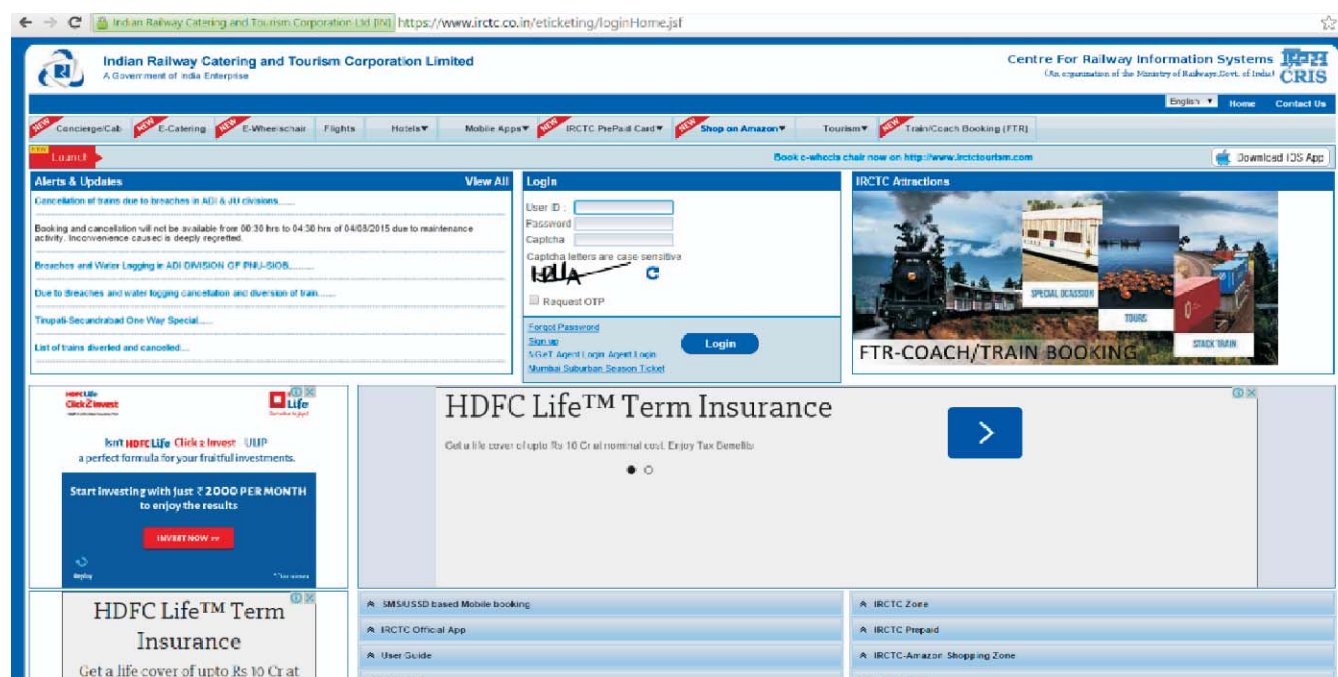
Indian Railway Catering and Tourism Corporation Ltd [IN] https://www.irctc.co.in/eticketing/loginHome.jsf

Indian Railway Catering and Tourism Corporation Limited
A Government of India Enterprise

Centre For Railway Information Systems
(An organisation of the Ministry of Railways,Govt. of India)
CRIS

English Home Contact Us

NEW Concierge/Cab NEW E-Catering NEW E-Wheelchair Flights Hotels Mobile Apps NEW IRCTC PrePaid Card NEW Shop on Amazon Tourism NEW Train/Coach Booking (FTR)

NEW Launch

Book e-wheels chair now on http://www.irctctourism.com

Download IOS App

Alerts & Updates View All

Cancellation of trains due to breaches in ADI & JU divisions......

Booking and cancellation will not be available from 00:30 hrs to 04:30 hrs of 04/08/2015 due to maintenance activity. Inconvenience caused is deeply regretted.

Breaches and Water Logging in ADI DIVISION OF PNU-SIOB.........

Due to Breaches and water logging cancellation and diversion of train.......

Tirupati-Secundrabad One Way Special.......

List of trains diverted and cancelled.......

Login

User ID :
Password
Captcha
Captcha letters are case sensitive
KRUA
Request OTP

Forgot Password
Sign up
MGeT Agent Login Agent Login
Mumbai Suburban Season Ticket

Login

IRCTC Attractions

SPECIAL OCASSION
TOURS
STACK TRAIN
FTR-COACH/TRAIN BOOKING

HDFC Life Click 2 Invest
Life

Isn't HDFC Life Click 2 Invest ULIP
a perfect formula for your fruitful investments.

Start investing with just ₹ 2000 PER MONTH
to enjoy the results

INVEST NOW

Replay

HDFC Life™ Term Insurance

Get a life cover of upto Rs 10 Cr at nominal cost. Enjoy Tax Benefits

HDFC Life™ Term Insurance

Get a life cover of upto Rs 10 Cr at

SMS/USSD based Mobile booking
IRCTC Official App
User Guide

IRCTC Zone
IRCTC Prepaid
IRCTC-Amazon Shopping Zone